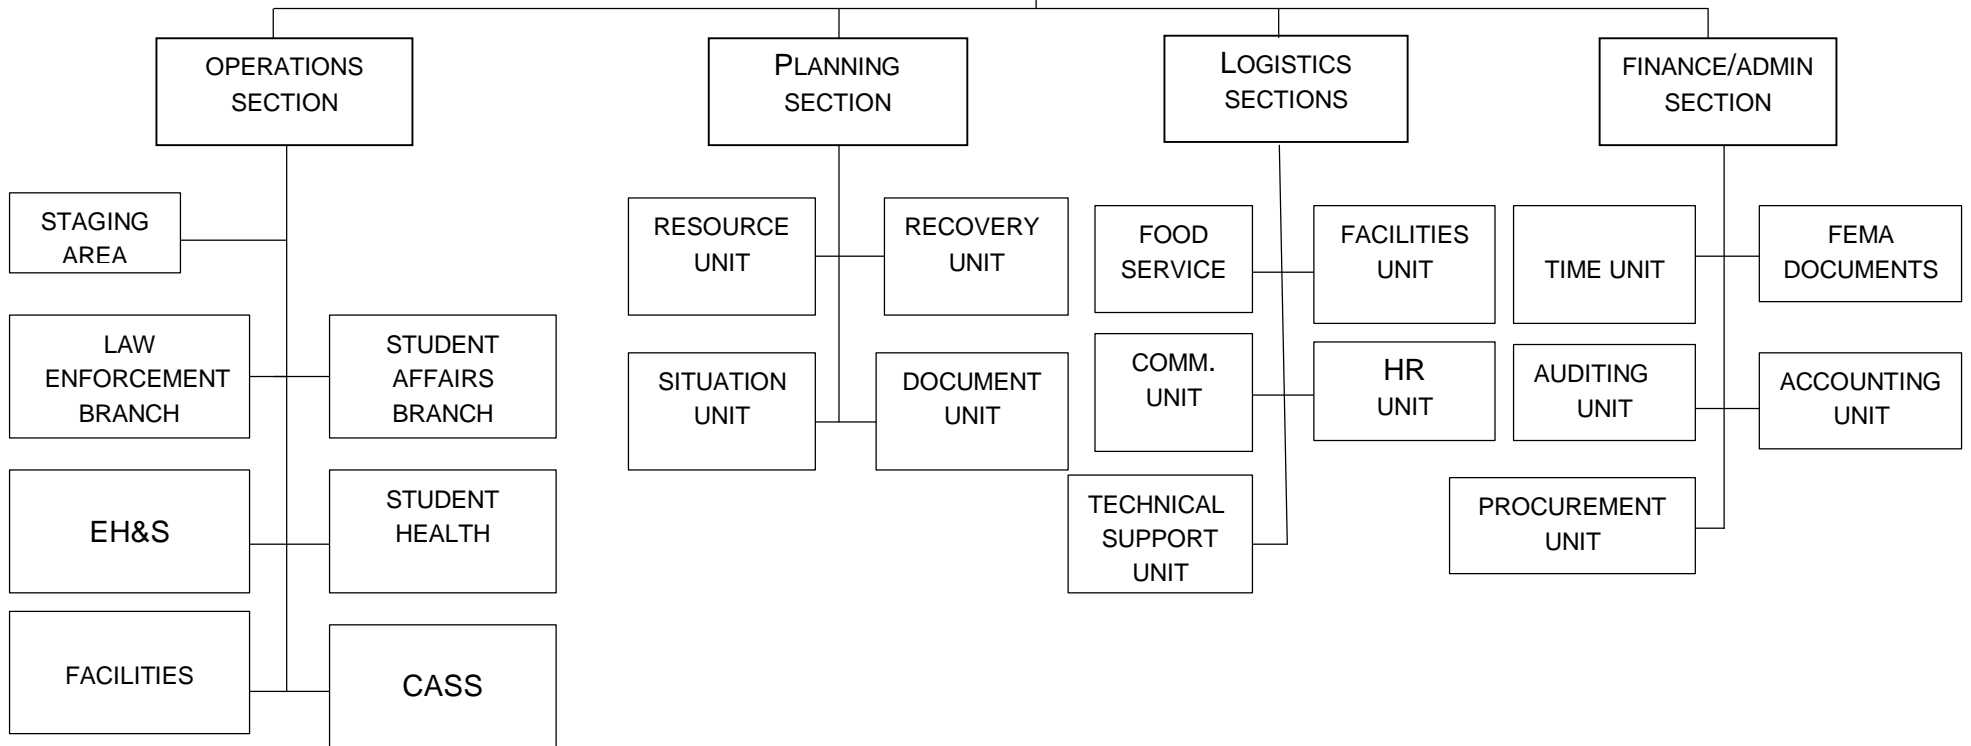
OPERATIONS SECTION

PLANNING SECTION

LOGISTICS SECTIONS

FINANCE/ADMIN SECTION

STAGING AREA

LAW ENFORCEMENT BRANCH

STUDENT AFFAIRS BRANCH

EH&S

STUDENT HEALTH

FACILITIES

CASS

RESOURCE UNIT

RECOVERY UNIT

SITUATION UNIT

DOCUMENT UNIT

FOOD SERVICE

FACILITIES UNIT

COMM. UNIT

HR UNIT

TECHNICAL SUPPORT UNIT

TIME UNIT

FEMA DOCUMENTS

AUDITING UNIT

ACCOUNTING UNIT

PROCUREMENT UNIT